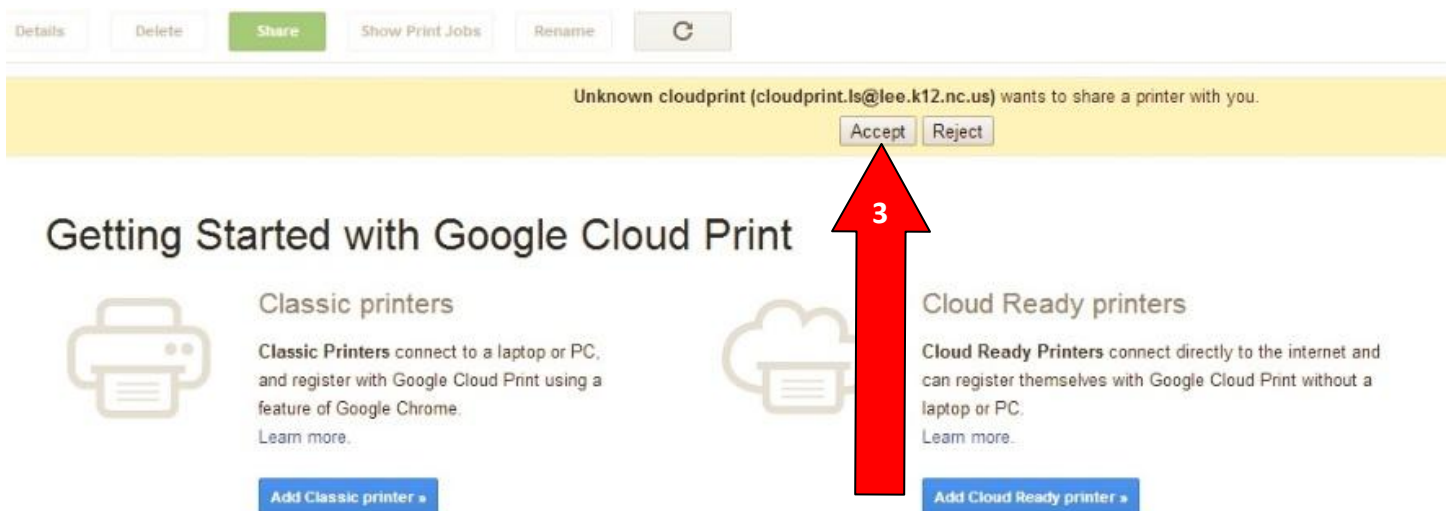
Details Delete Share Show Print Jobs Rename

Unknown cloudprint (cloudprint.ls@lee.k12.nc.us) wants to share a printer with you.

Accept Reject

3

Getting Started with Google Cloud Print

Classic printers

Classic Printers connect to a laptop or PC, and register with Google Cloud Print using a feature of Google Chrome.

Learn more.

Add Classic printer »

Cloud Ready printers

Cloud Ready Printers connect directly to the internet and can register themselves with Google Cloud Print without a laptop or PC.

Learn more.

Add Cloud Ready printer »